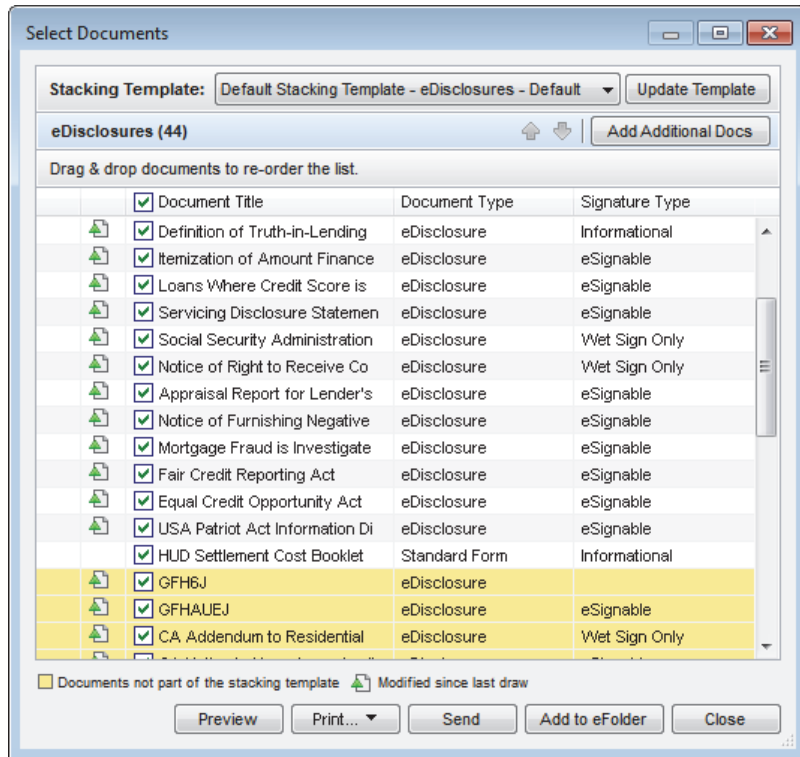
Select Documents

Stacking Template: Default Stacking Template - eDisclosures - Default | Update Template

eDisclosures (44) | Add Additional Docs

Drag & drop documents to re-order the list.

| | Document Title | Document Type | Signature Type |
|---|---|---|---|
| | Definition of Truth-in-Lending | eDisclosure | Informational |
| | Itemization of Amount Finance | eDisclosure | eSignable |
| | Loans Where Credit Score is | eDisclosure | eSignable |
| | Servicing Disclosure Statemen | eDisclosure | eSignable |
| | Social Security Administration | eDisclosure | Wet Sign Only |
| | Notice of Right to Receive Co | eDisclosure | Wet Sign Only |
| | Appraisal Report for Lender's | eDisclosure | eSignable |
| | Notice of Furnishing Negative | eDisclosure | eSignable |
| | Mortgage Fraud is Investigate | eDisclosure | eSignable |
| | Fair Credit Reporting Act | eDisclosure | eSignable |
| | Equal Credit Opportunity Act | eDisclosure | eSignable |
| | USA Patriot Act Information Di | eDisclosure | eSignable |
| | HUD Settlement Cost Booklet | Standard Form | Informational |
| | GFH6J | eDisclosure | |
| | GFHAUEJ | eDisclosure | eSignable |
| | CA Addendum to Residential | eDisclosure | Wet Sign Only |
| | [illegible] | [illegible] | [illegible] |

Documents not part of the stacking template   Modified since last draw

Preview | Print... | Send | Add to eFolder | Close